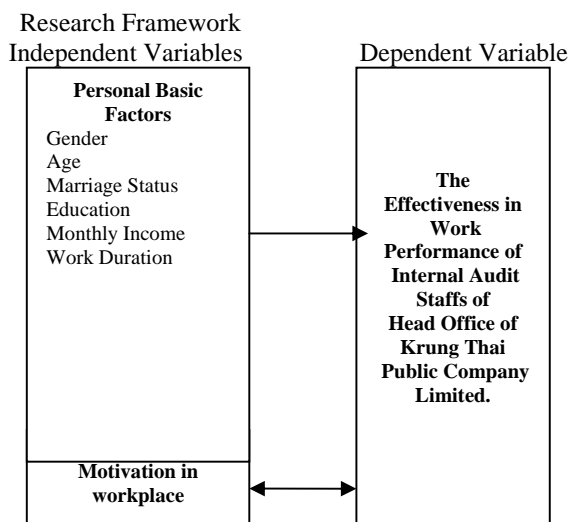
Research Framework

Independent Variables

Dependent Variable

Personal Basic Factors

Gender

Age

Marriage Status

Education

Monthly Income

Work Duration

The Effectiveness in Work Performance of Internal Audit Staffs of Head Office of Krung Thai Public Company Limited.

Motivation in workplace